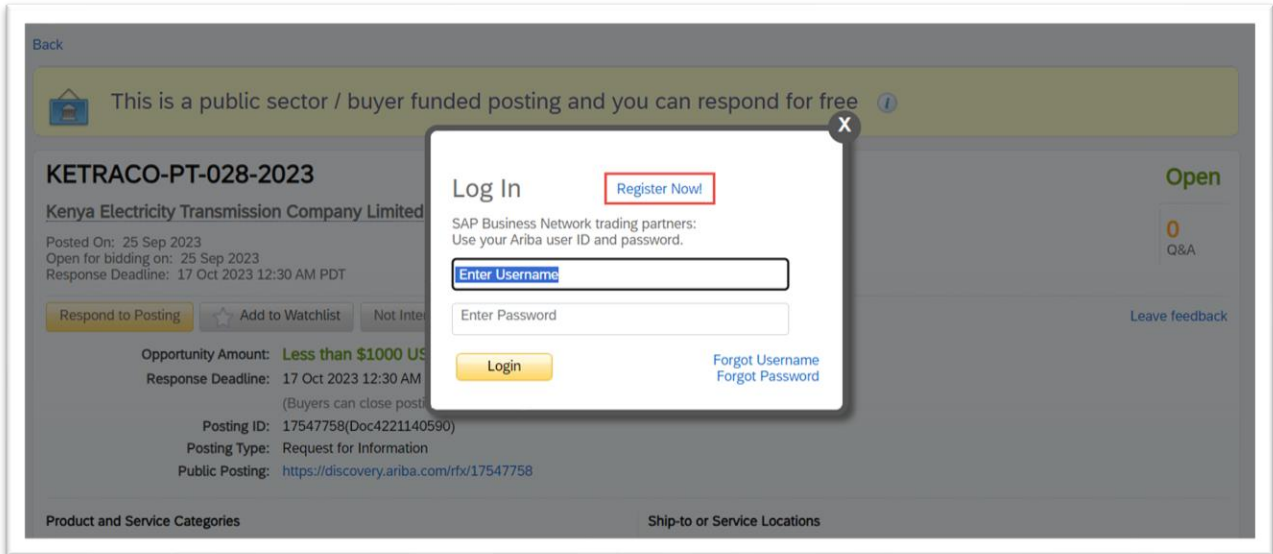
Back

This is a public sector / buyer funded posting and you can respond for free

KETRACO-PT-028-2023

Kenya Electricity Transmission Company Limited

Posted On: 25 Sep 2023
Open for bidding on: 25 Sep 2023
Response Deadline: 17 Oct 2023 12:30 AM PDT

Respond to Posting | Add to Watchlist | Not Inte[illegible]

Opportunity Amount: Less than $1000 U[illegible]
Response Deadline: 17 Oct 2023 12:30 AM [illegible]
(Buyers can close posti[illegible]
Posting ID: 17547758(Doc4221140590)
Posting Type: Request for Information
Public Posting: https://discovery.ariba.com/rfx/17547758

Product and Service Categories

Ship-to or Service Locations

Open

0
Q&A

Leave feedback

X

Log In

Register Now!

SAP Business Network trading partners:
Use your Ariba user ID and password.

Enter Username

Enter Password

Login

Forgot Username
Forgot Password